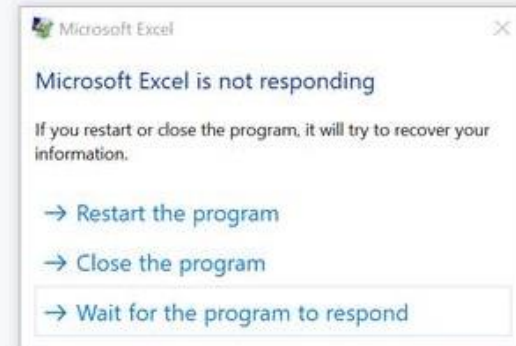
Microsoft Excel

×

Microsoft Excel is not responding

If you restart or close the program, it will try to recover your information.

→ Restart the program

→ Close the program

→ Wait for the program to respond